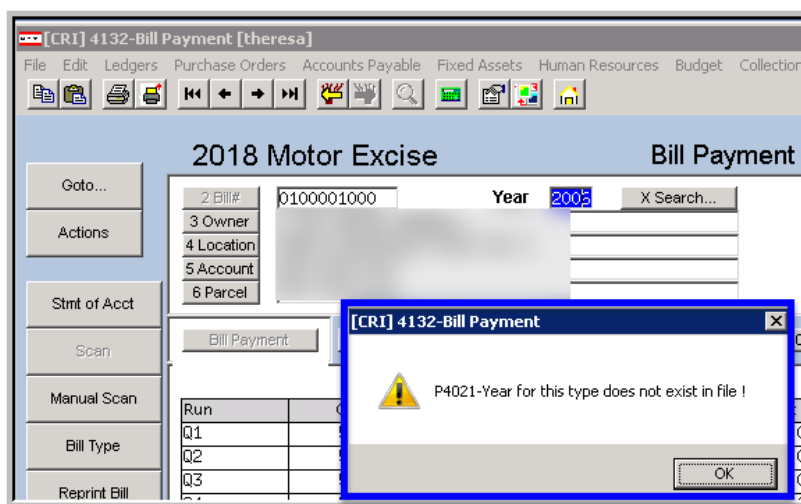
[CRI] 4132-Bill Payment [theresa]

File Edit Ledgers Purchase Orders Accounts Payable Fixed Assets Human Resources Budget Collection

2018 Motor Excise

Bill Payment

Goto...

Actions

Stmt of Acct

Scan

Manual Scan

Bill Type

Reprint Bill

2 Bill#
0100001000
Year
2005
X Search...

3 Owner

4 Location

5 Account

6 Parcel

Bill Payment

| Run |
|---|
| Q1 |
| Q2 |
| Q3 |

[CRI] 4132-Bill Payment

P4021-Year for this type does not exist in file !

OK